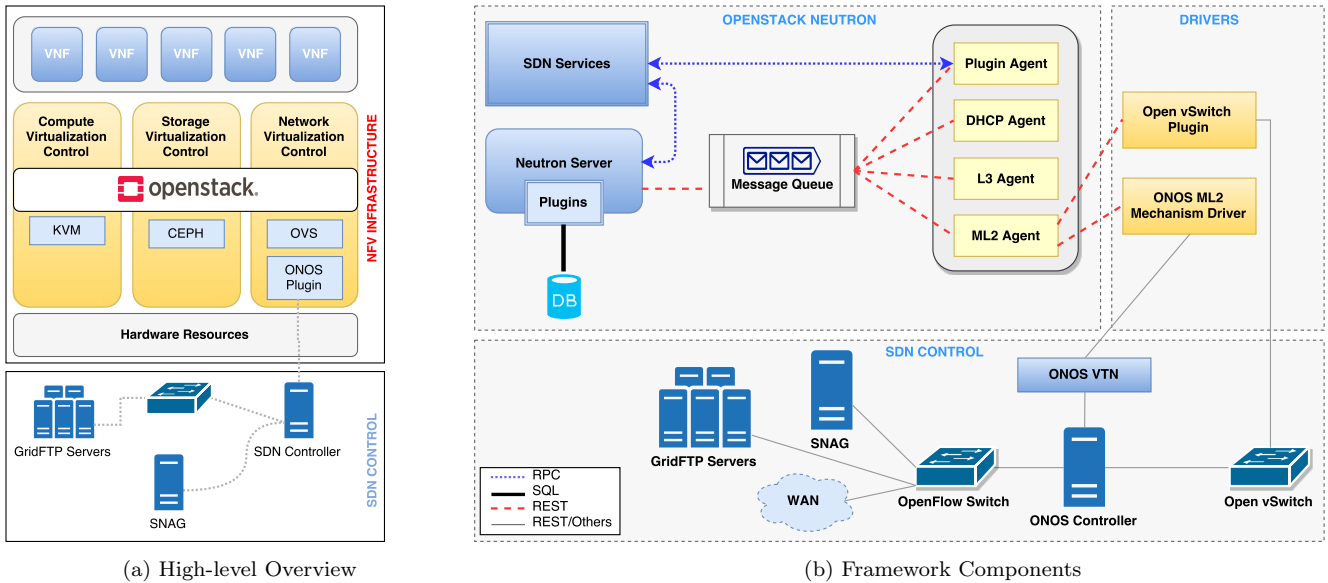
VNF VNF VNF VNF VNF

Compute Virtualization Control

Storage Virtualization Control

Network Virtualization Control

openstack.

KVM

CEPH

OVS

ONOS Plugin

NFV INFRASTRUCTURE

Hardware Resources

GridFTP Servers

SDN Controller

SNAG

SDN CONTROL

(a) High-level Overview

OPENSTACK NEUTRON

SDN Services

Neutron Server

Plugins

DB

Message Queue

Plugin Agent

DHCP Agent

L3 Agent

ML2 Agent

DRIVERS

Open vSwitch Plugin

ONOS ML2 Mechanism Driver

SDN CONTROL

ONOS VTN

GridFTP Servers

SNAG

WAN

OpenFlow Switch

ONOS Controller

Open vSwitch

RPC
SQL
REST
REST/Others

(b) Framework Components